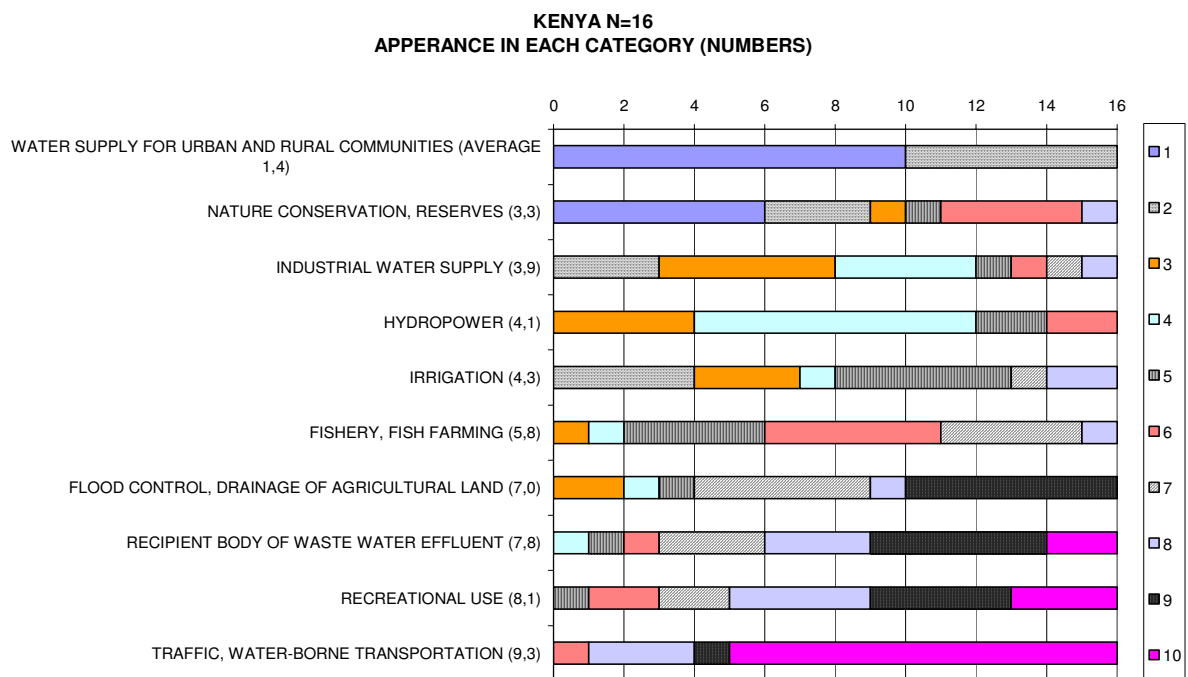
KENYA N=16
APPERANCE IN EACH CATEGORY (NUMBERS)

0 2 4 6 8 10 12 14 16

WATER SUPPLY FOR URBAN AND RURAL COMMUNITIES (AVERAGE 1,4)

NATURE CONSERVATION, RESERVES (3,3)

INDUSTRIAL WATER SUPPLY (3,9)

HYDROPOWER (4,1)

IRRIGATION (4,3)

FISHERY, FISH FARMING (5,8)

FLOOD CONTROL, DRAINAGE OF AGRICULTURAL LAND (7,0)

RECIPIENT BODY OF WASTE WATER EFFLUENT (7,8)

RECREATIONAL USE (8,1)

TRAFFIC, WATER-BORNE TRANSPORTATION (9,3)

1
2
3
4
5
6
7
8
9
10